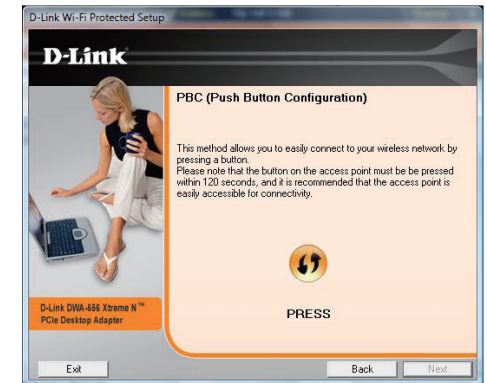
D-Link Wi-Fi Protected Setup

D-Link

PBC (Push Button Configuration)

This method allows you to easily connect to your wireless network by pressing a button.
Please note that the button on the access point must be be pressed within 120 seconds, and it is recommended that the access point is easily accessible for connectivity.

PRESS

D-Link DWA-566 Xtreme N™ PCIe Desktop Adapter

Exit

Back

Next